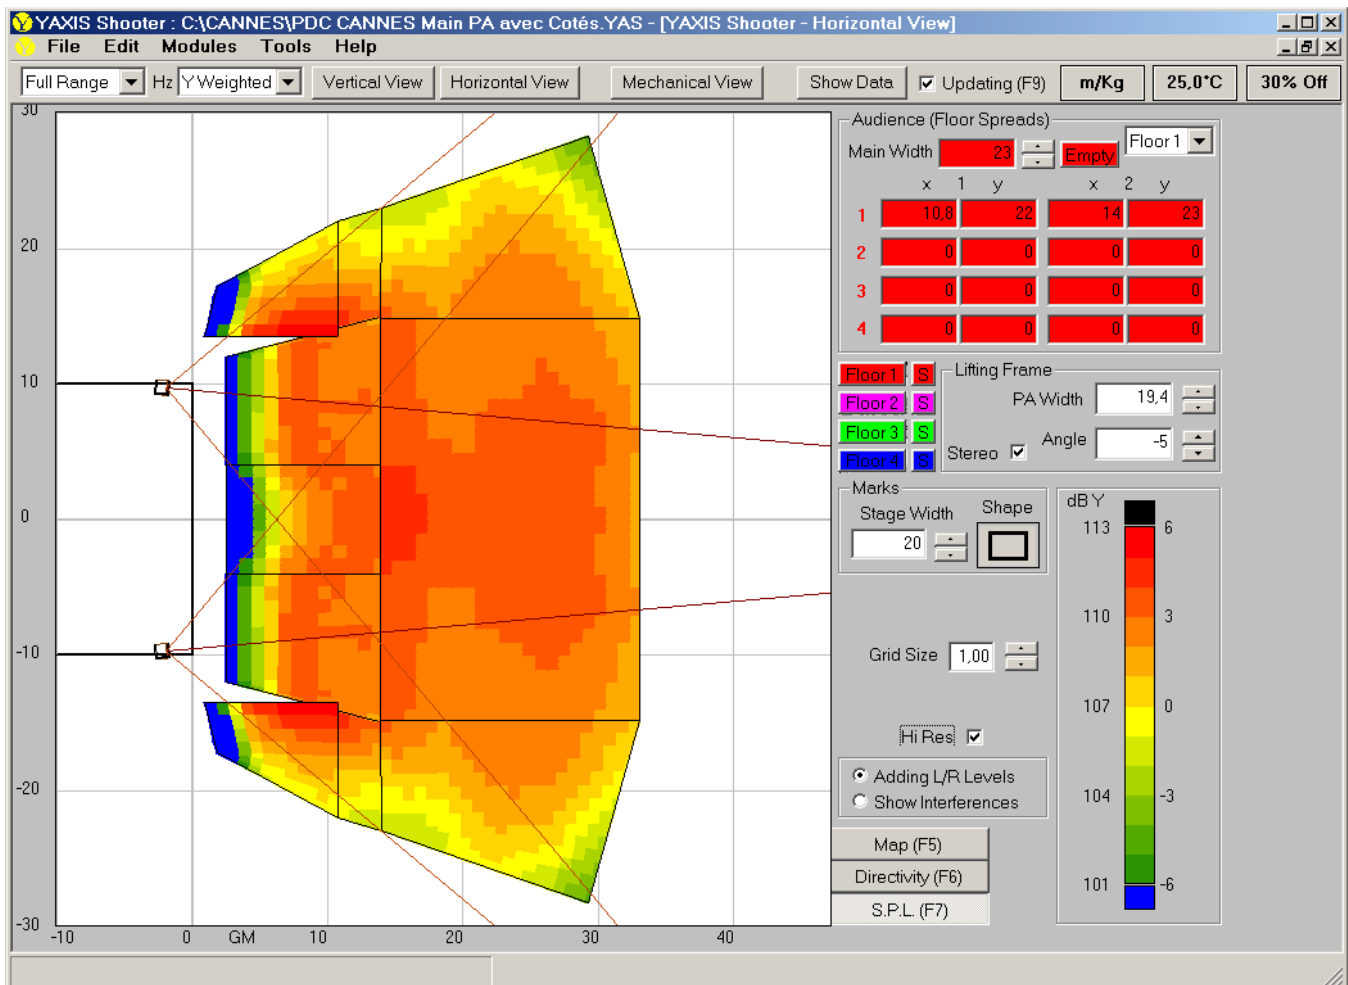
YAXIS Shooter : C:\CANNES\PDC CANNES Main PA avec Cotés.YAS - [YAXIS Shooter - Horizontal View]

File Edit Modules Tools Help

Full Range Hz Y Weighted Vertical View Horizontal View Mechanical View Show Data Updating (F9) m/Kg 25,0°C 30% Off

30

20

10

0

-10

-20

-30

-10 0 GM 10 20 30 40

Audience (Floor Spreads)

Main Width 23 Empty Floor 1

| | x | 1 y | x | 2 y |
|---|---|---|---|---|
| 1 | 10,8 | 22 | 14 | 23 |
| 2 | 0 | 0 | 0 | 0 |
| 3 | 0 | 0 | 0 | 0 |
| 4 | 0 | 0 | 0 | 0 |

Floor 1 S
Floor 2 S
Floor 3 S
Floor 4 S

Lifting Frame
PA Width 19,4
Angle -5
Stereo

Marks
Stage Width 20
Shape

Grid Size 1,00

Hi Res

Adding L/R Levels
Show Interferences

Map (F5)
Directivity (F6)
S.P.L. (F7)

dB Y
113 6
110 3
107 0
104 -3
101 -6